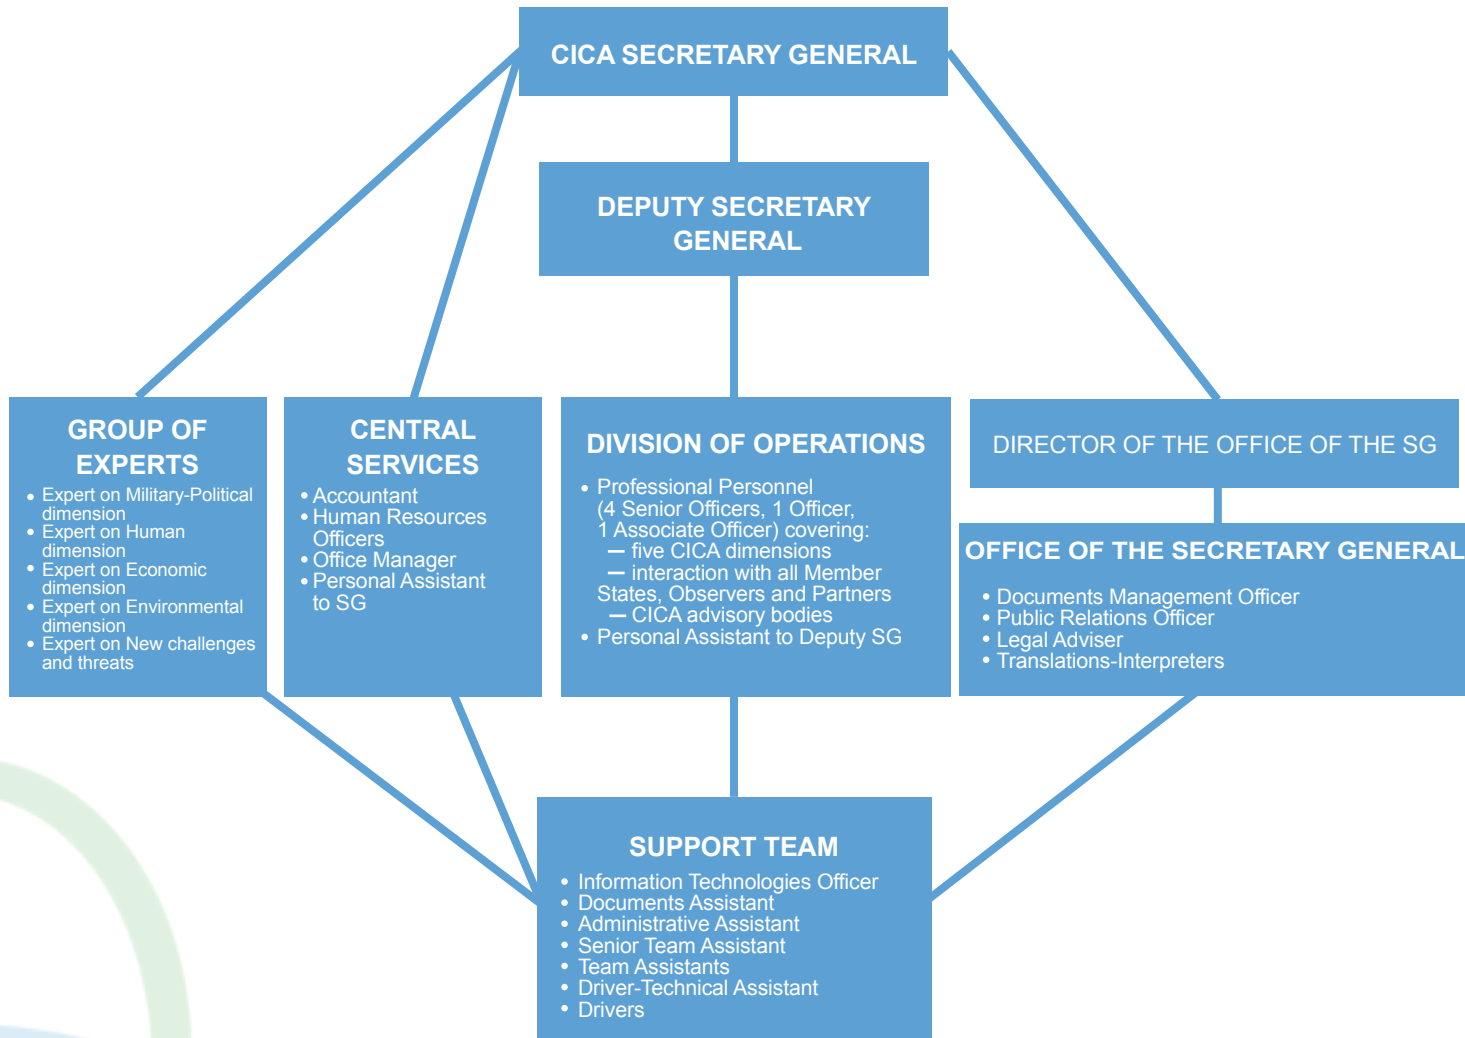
CICA SECRETARY GENERAL

DEPUTY SECRETARY GENERAL

GROUP OF EXPERTS
• Expert on Military-Political dimension
• Expert on Human dimension
• Expert on Economic dimension
• Expert on Environmental dimension
• Expert on New challenges and threats

CENTRAL SERVICES
• Accountant
• Human Resources Officers
• Office Manager
• Personal Assistant to SG

DIVISION OF OPERATIONS
• Professional Personnel (4 Senior Officers, 1 Officer, 1 Associate Officer) covering:
— five CICA dimensions
— interaction with all Member States, Observers and Partners
— CICA advisory bodies
• Personal Assistant to Deputy SG

DIRECTOR OF THE OFFICE OF THE SG

OFFICE OF THE SECRETARY GENERAL
• Documents Management Officer
• Public Relations Officer
• Legal Adviser
• Translations-Interpreters

SUPPORT TEAM
• Information Technologies Officer
• Documents Assistant
• Administrative Assistant
• Senior Team Assistant
• Team Assistants
• Driver-Technical Assistant
• Drivers